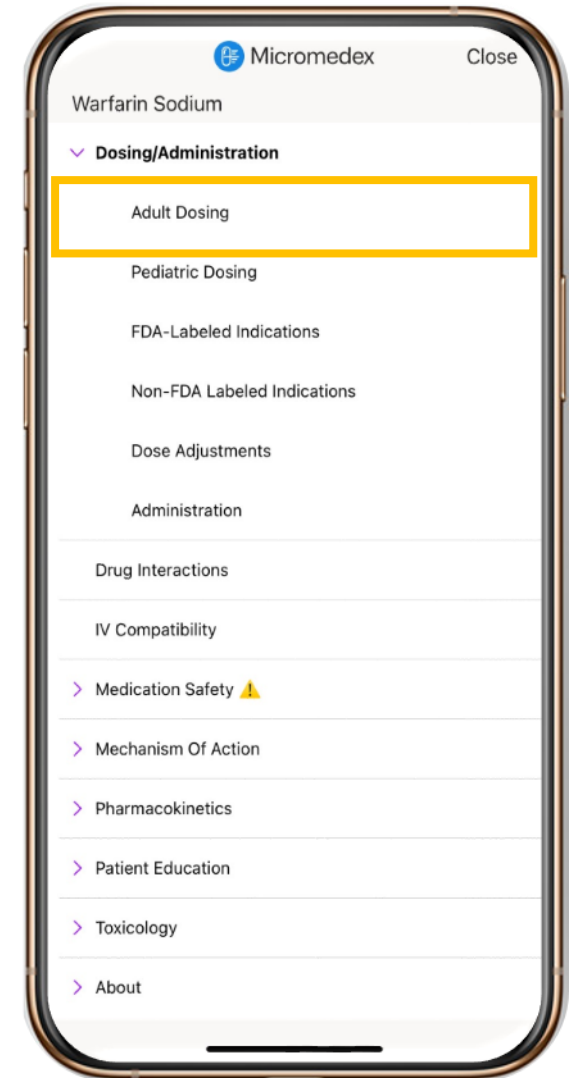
Micromedex Close

Warfarin Sodium

Dosing/Administration

Adult Dosing

Pediatric Dosing

FDA-Labeled Indications

Non-FDA Labeled Indications

Dose Adjustments

Administration

Drug Interactions

IV Compatibility

Medication Safety

Mechanism Of Action

Pharmacokinetics

Patient Education

Toxicology

About